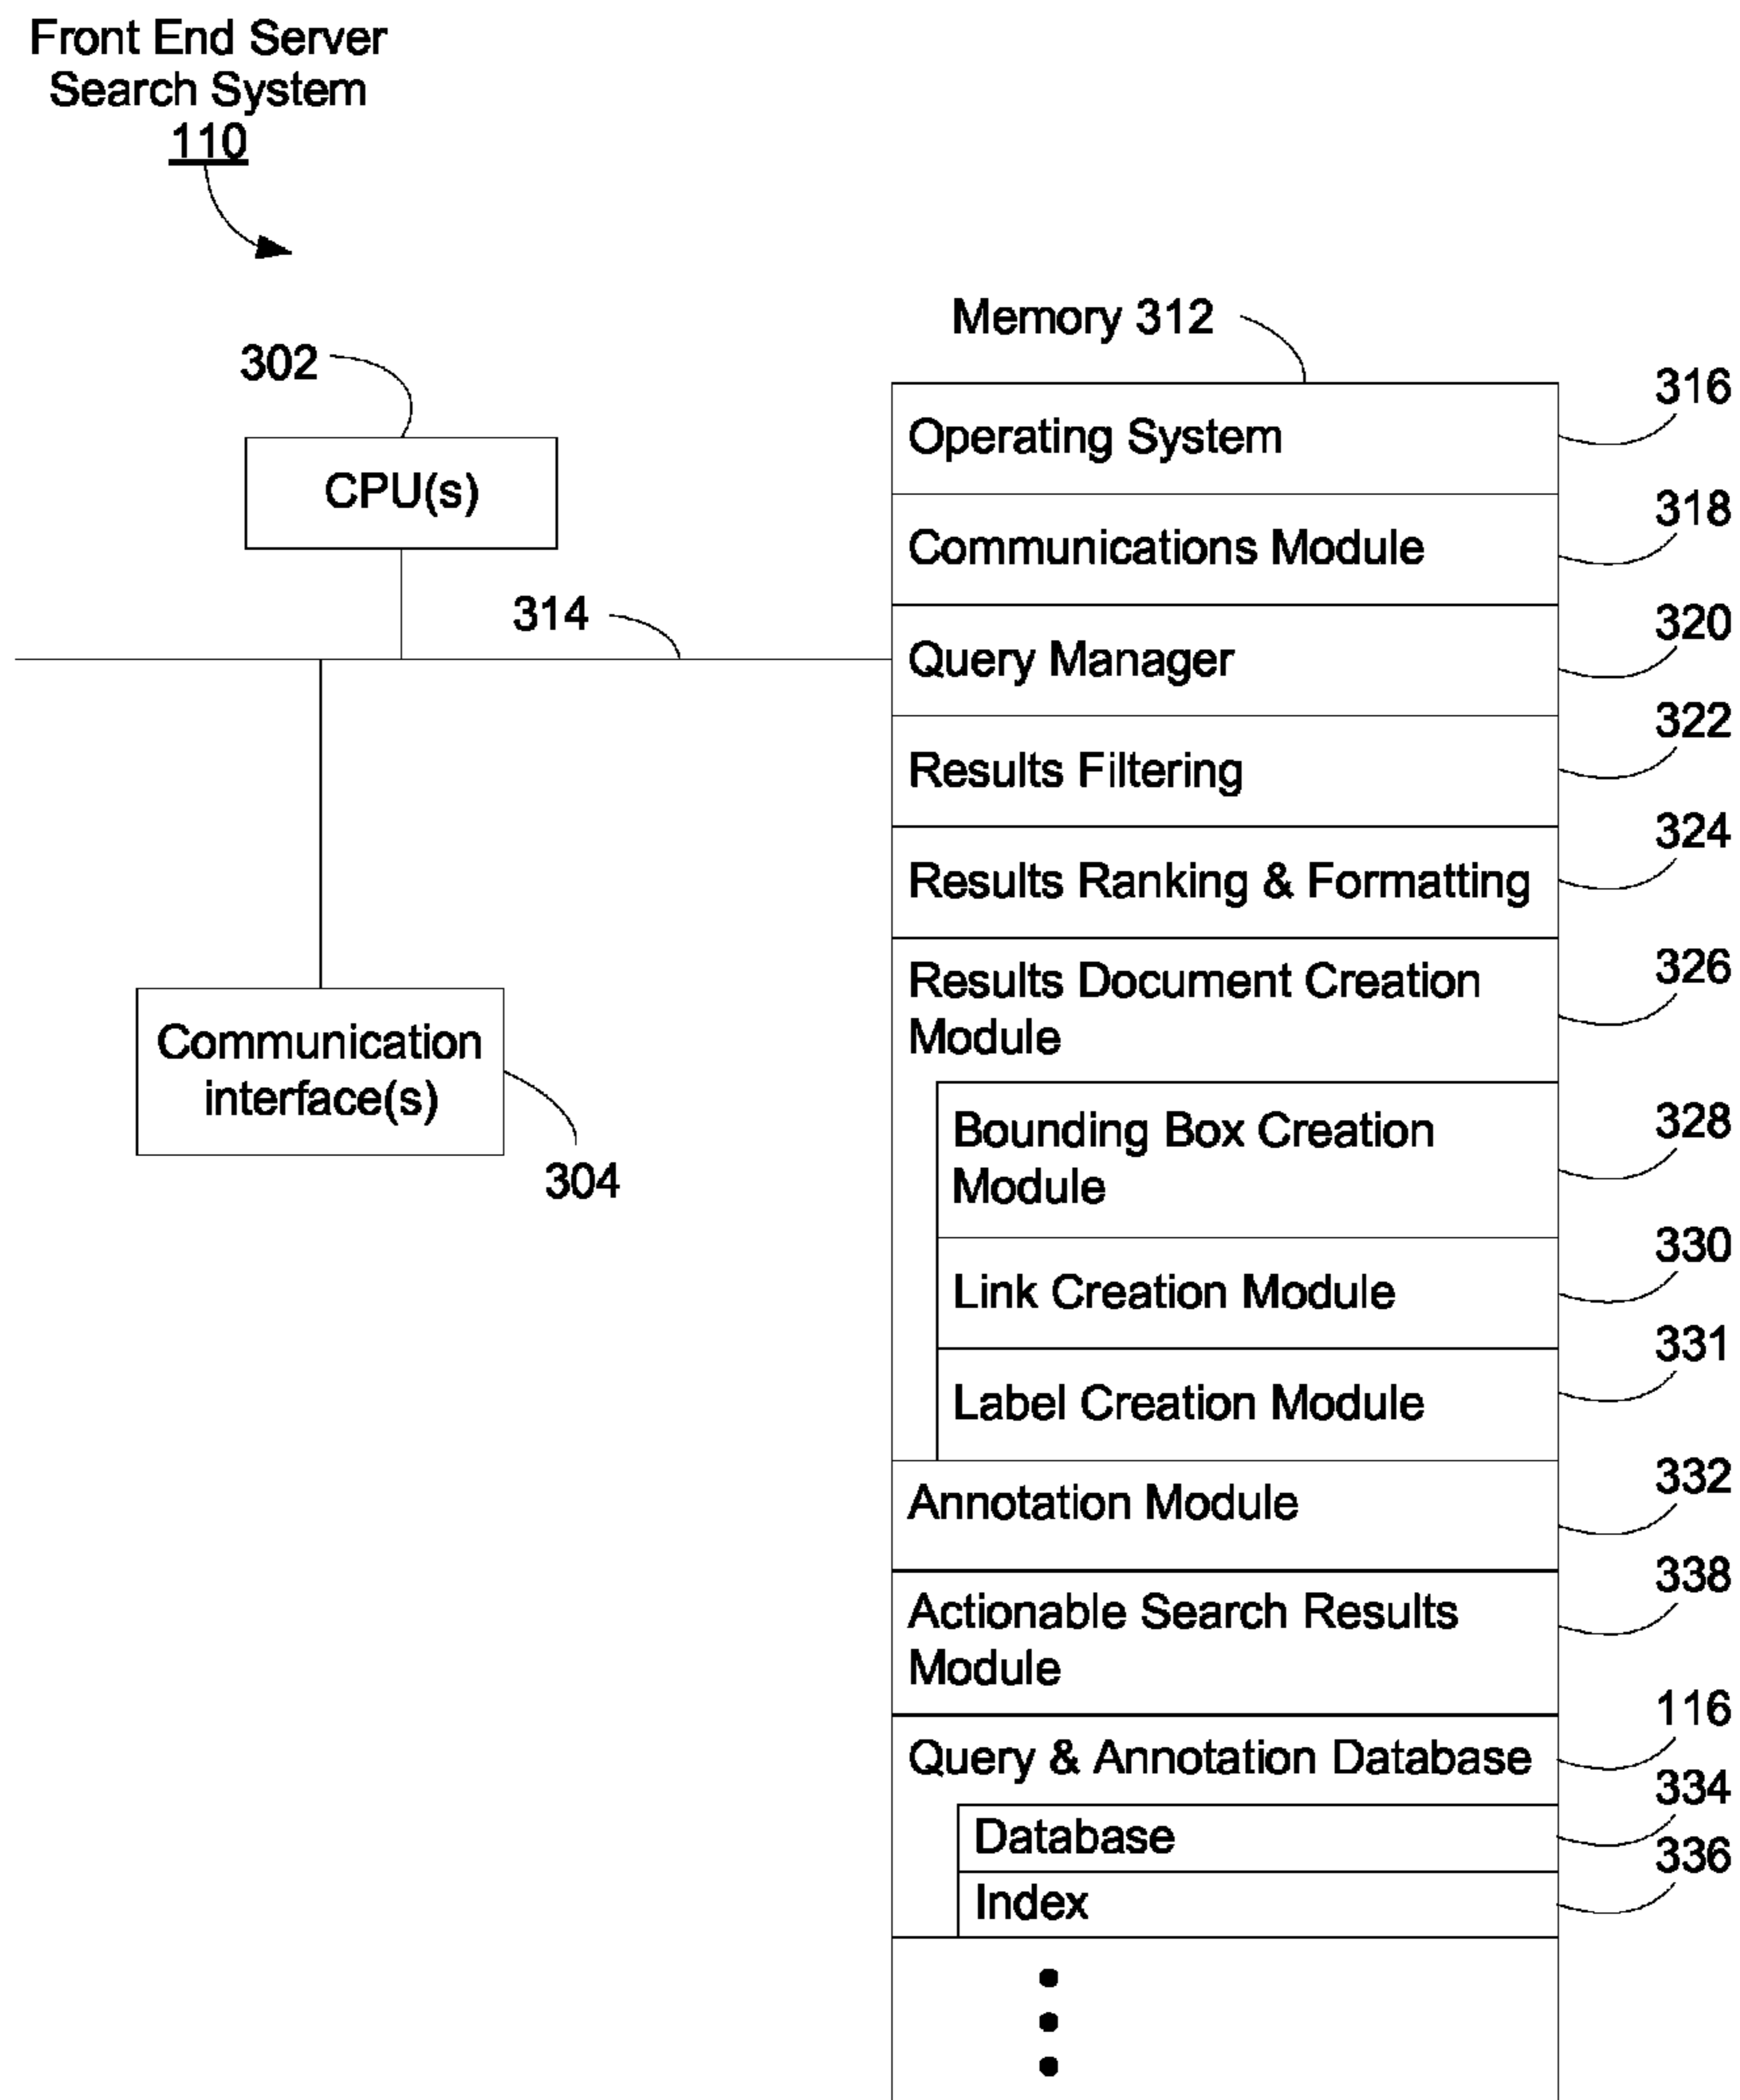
Front End Server Search System
110

302

CPU(s)

314

Communication interface(s)

304

Memory 312

Operating System
316

Communications Module
318

Query Manager
320

Results Filtering
322

Results Ranking & Formatting
324

Results Document Creation Module
326

Bounding Box Creation Module
328

Link Creation Module
330

Label Creation Module
331

Annotation Module
332

Actionable Search Results Module
338

Query & Annotation Database
116

Database
334

Index
336